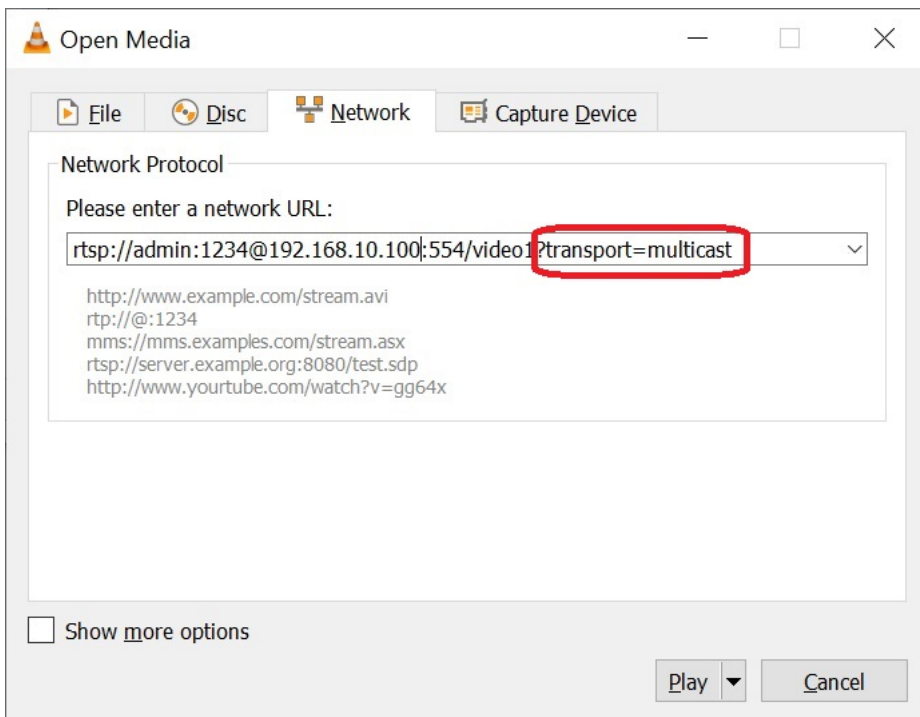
Open Media

File
Disc
Network
Capture Device

Network Protocol

Please enter a network URL:

rtsp://admin:1234@192.168.10.100:554/video1?transport=multicast

http://www.example.com/stream.avi
rtp://@:1234
mms://mms.examples.com/stream.asx
rtsp://server.example.org:8080/test.sdp
http://www.yourtube.com/watch?v=gg64x

Show more options

Play
Cancel